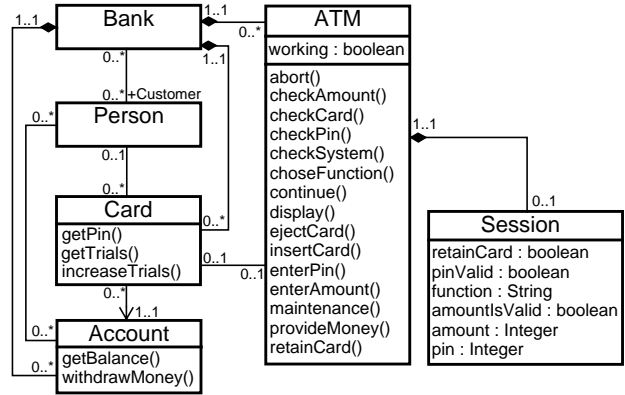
1..1
Bank
1..1
0..*
ATM
working : boolean
abort()
checkAmount()
checkCard()
checkPin()
checkSystem()
choseFunction()
continue()
display()
ejectCard()
insertCard()
enterPin()
enterAmount()
maintenance()
provideMoney()
retainCard()
1..1
0..*
0..*
+Customer
0..*
Person
0..1
0..*
Card
getPin()
getTrials()
increaseTrials()
0..*
0..1
0..1
0..*
1..1
0..*
Account
getBalance()
withdrawMoney()
0..*
1..1
0..1
Session
retainCard : boolean
pinValid : boolean
function : String
amountIsValid : boolean
amount : Integer
pin : Integer